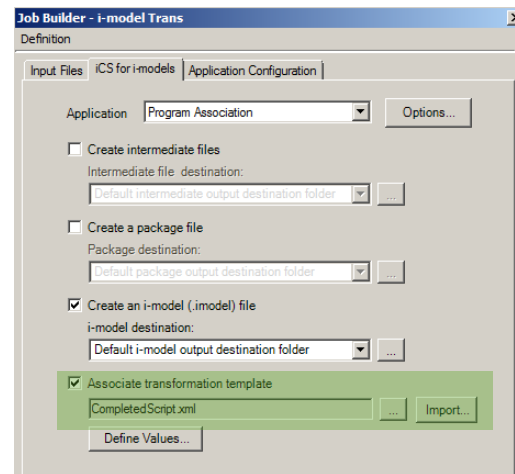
Job Builder - i-model Trans

Definition

Input Files | iCS for i-models | Application Configuration

Application | Program Association | Options...

Create intermediate files

Intermediate file destination:

Default intermediate output destination folder | ...

Create a package file

Package destination:

Default package output destination folder | ...

Create an i-model (.imodel) file

i-model destination:

Default i-model output destination folder | ...

Associate transformation template

CompletedScript.xml | ... | Import...

Define Values...